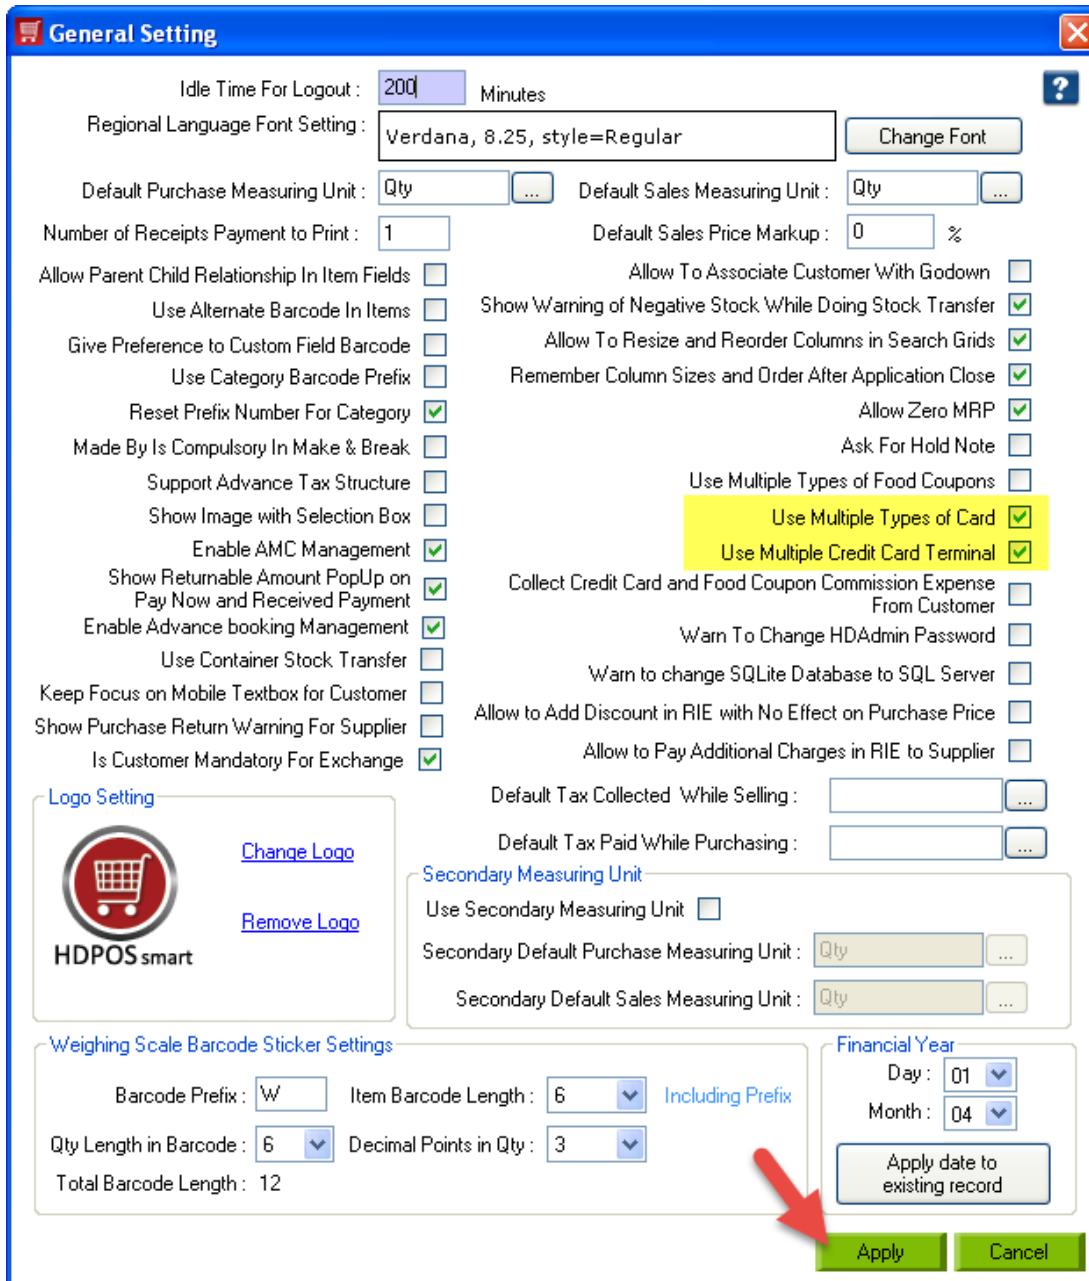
General Setting

Idle Time For Logout : 200 Minutes

Regional Language Font Setting : Verdana, 8.25, style=Regular

Change Font

Default Purchase Measuring Unit : Qty ...

Default Sales Measuring Unit : Qty ...

Number of Receipts Payment to Print : 1

Default Sales Price Markup : 0 %

Allow Parent Child Relationship In Item Fields

Use Alternate Barcode In Items

Give Preference to Custom Field Barcode

Use Category Barcode Prefix

Reset Prefix Number For Category

Made By Is Compulsory In Make & Break

Support Advance Tax Structure

Show Image with Selection Box

Enable AMC Management

Show Returnable Amount PopUp on Pay Now and Received Payment

Enable Advance booking Management

Use Container Stock Transfer

Keep Focus on Mobile Textbox for Customer

Show Purchase Return Warning For Supplier

Is Customer Mandatory For Exchange

Allow To Associate Customer With Godown

Show Warning of Negative Stock While Doing Stock Transfer

Allow To Resize and Reorder Columns in Search Grids

Remember Column Sizes and Order After Application Close

Allow Zero MRP

Ask For Hold Note

Use Multiple Types of Food Coupons

Use Multiple Types of Card

Use Multiple Credit Card Terminal

Collect Credit Card and Food Coupon Commission Expense From Customer

Warn To Change HDAdmin Password

Warn to change SQLite Database to SQL Server

Allow to Add Discount in RIE with No Effect on Purchase Price

Allow to Pay Additional Charges in RIE to Supplier

Logo Setting

Change Logo

Remove Logo

HDPOS smart

Default Tax Collected While Selling : ...

Default Tax Paid While Purchasing : ...

Secondary Measuring Unit

Use Secondary Measuring Unit

Secondary Default Purchase Measuring Unit : Qty ...

Secondary Default Sales Measuring Unit : Qty ...

Weighing Scale Barcode Sticker Settings

Barcode Prefix : W

Item Barcode Length : 6

Including Prefix

Qty Length in Barcode : 6

Decimal Points in Qty : 3

Total Barcode Length : 12

Financial Year

Day : 01

Month : 04

Apply date to existing record

Apply

Cancel